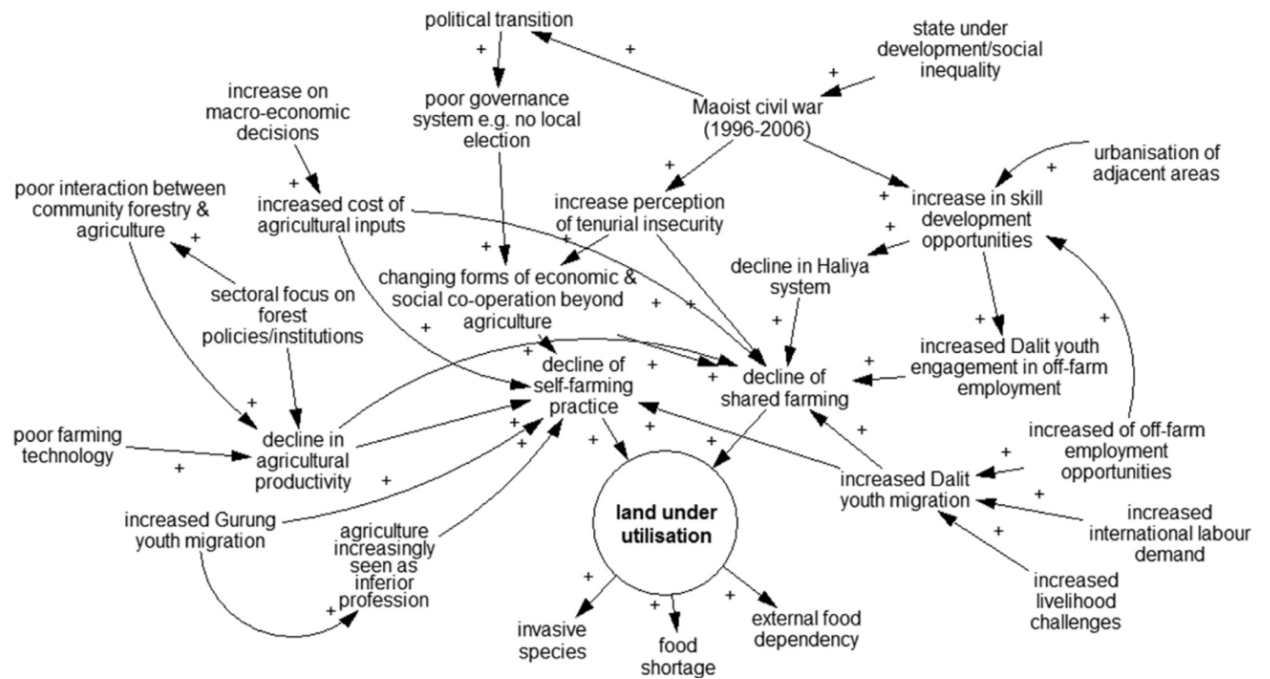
political transition

state under development/social inequality

increase on macro-economic decisions

poor governance system e.g. no local election

Maoist civil war (1996-2006)

urbanisation of adjacent areas

poor interaction between community forestry & agriculture

increased cost of agricultural inputs

increase perception of tenurial insecurity

increase in skill development opportunities

sectoral focus on forest policies/institutions

changing forms of economic & social co-operation beyond agriculture

decline in Haliya system

increased Dalit youth engagement in off-farm employment

decline of self-farming practice

decline of shared farming

poor farming technology

decline in agricultural productivity

increased of off-farm employment opportunities

increased Dalit youth migration

increased international labour demand

increased Gurung youth migration

agriculture increasingly seen as inferior profession

land under utilisation

increased livelihood challenges

invasive species

food shortage

external food dependency

+ + + + + + + + + + + + + + + + + + + + + + + + + + + + + + + + + + + + + + + +